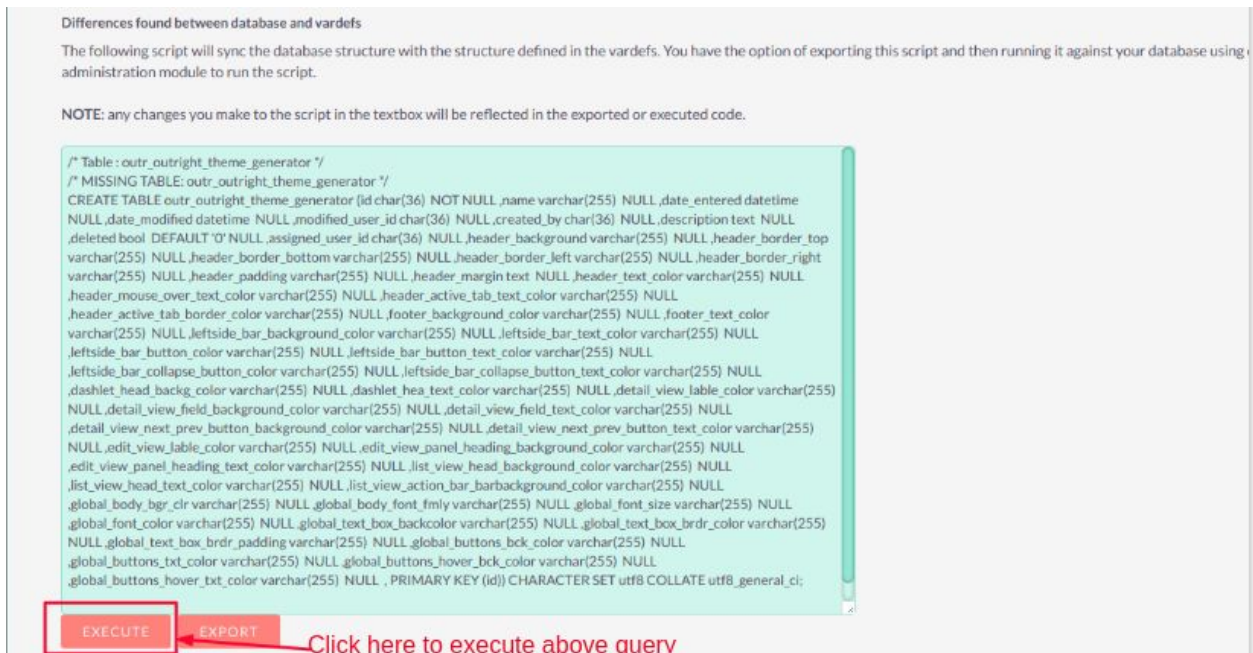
Differences found between database and vardefs

The following script will sync the database structure with the structure defined in the vardefs. You have the option of exporting this script and then running it against your database using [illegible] administration module to run the script.

NOTE: any changes you make to the script in the textbox will be reflected in the exported or executed code.

/* Table : outr_outright_theme_generator */
/* MISSING TABLE: outr_outright_theme_generator */
CREATE TABLE outr_outright_theme_generator (id char(36) NOT NULL ,name varchar(255) NULL ,date_entered datetime NULL ,date_modified datetime NULL ,modified_user_id char(36) NULL ,created_by char(36) NULL ,description text NULL ,deleted bool DEFAULT '0' NULL ,assigned_user_id char(36) NULL ,header_background varchar(255) NULL ,header_border_top varchar(255) NULL ,header_border_bottom varchar(255) NULL ,header_border_left varchar(255) NULL ,header_border_right varchar(255) NULL ,header_padding varchar(255) NULL ,header_margin text NULL ,header_text_color varchar(255) NULL ,header_mouse_over_text_color varchar(255) NULL ,header_active_tab_text_color varchar(255) NULL ,header_active_tab_border_color varchar(255) NULL ,footer_background_color varchar(255) NULL ,footer_text_color varchar(255) NULL ,leftside_bar_background_color varchar(255) NULL ,leftside_bar_text_color varchar(255) NULL ,leftside_bar_button_color varchar(255) NULL ,leftside_bar_button_text_color varchar(255) NULL ,leftside_bar_collapse_button_color varchar(255) NULL ,leftside_bar_collapse_button_text_color varchar(255) NULL ,dashlet_head_backg_color varchar(255) NULL ,dashlet_hea_text_color varchar(255) NULL ,detail_view_lable_color varchar(255) NULL ,detail_view_field_background_color varchar(255) NULL ,detail_view_field_text_color varchar(255) NULL ,detail_view_next_prev_button_background_color varchar(255) NULL ,detail_view_next_prev_button_text_color varchar(255) NULL ,edit_view_lable_color varchar(255) NULL ,edit_view_panel_heading_background_color varchar(255) NULL ,edit_view_panel_heading_text_color varchar(255) NULL ,list_view_head_background_color varchar(255) NULL ,list_view_head_text_color varchar(255) NULL ,list_view_action_bar_barbackground_color varchar(255) NULL ,global_body_bgr_clr varchar(255) NULL ,global_body_font_fmly varchar(255) NULL ,global_font_size varchar(255) NULL ,global_font_color varchar(255) NULL ,global_text_box_backcolor varchar(255) NULL ,global_text_box_brdr_color varchar(255) NULL ,global_text_box_brdr_padding varchar(255) NULL ,global_buttons_bck_color varchar(255) NULL ,global_buttons_txt_color varchar(255) NULL ,global_buttons_hover_bck_color varchar(255) NULL ,global_buttons_hover_txt_color varchar(255) NULL , PRIMARY KEY (id)) CHARACTER SET utf8 COLLATE utf8_general_ci;

EXECUTE EXPORT

Click here to execute above query